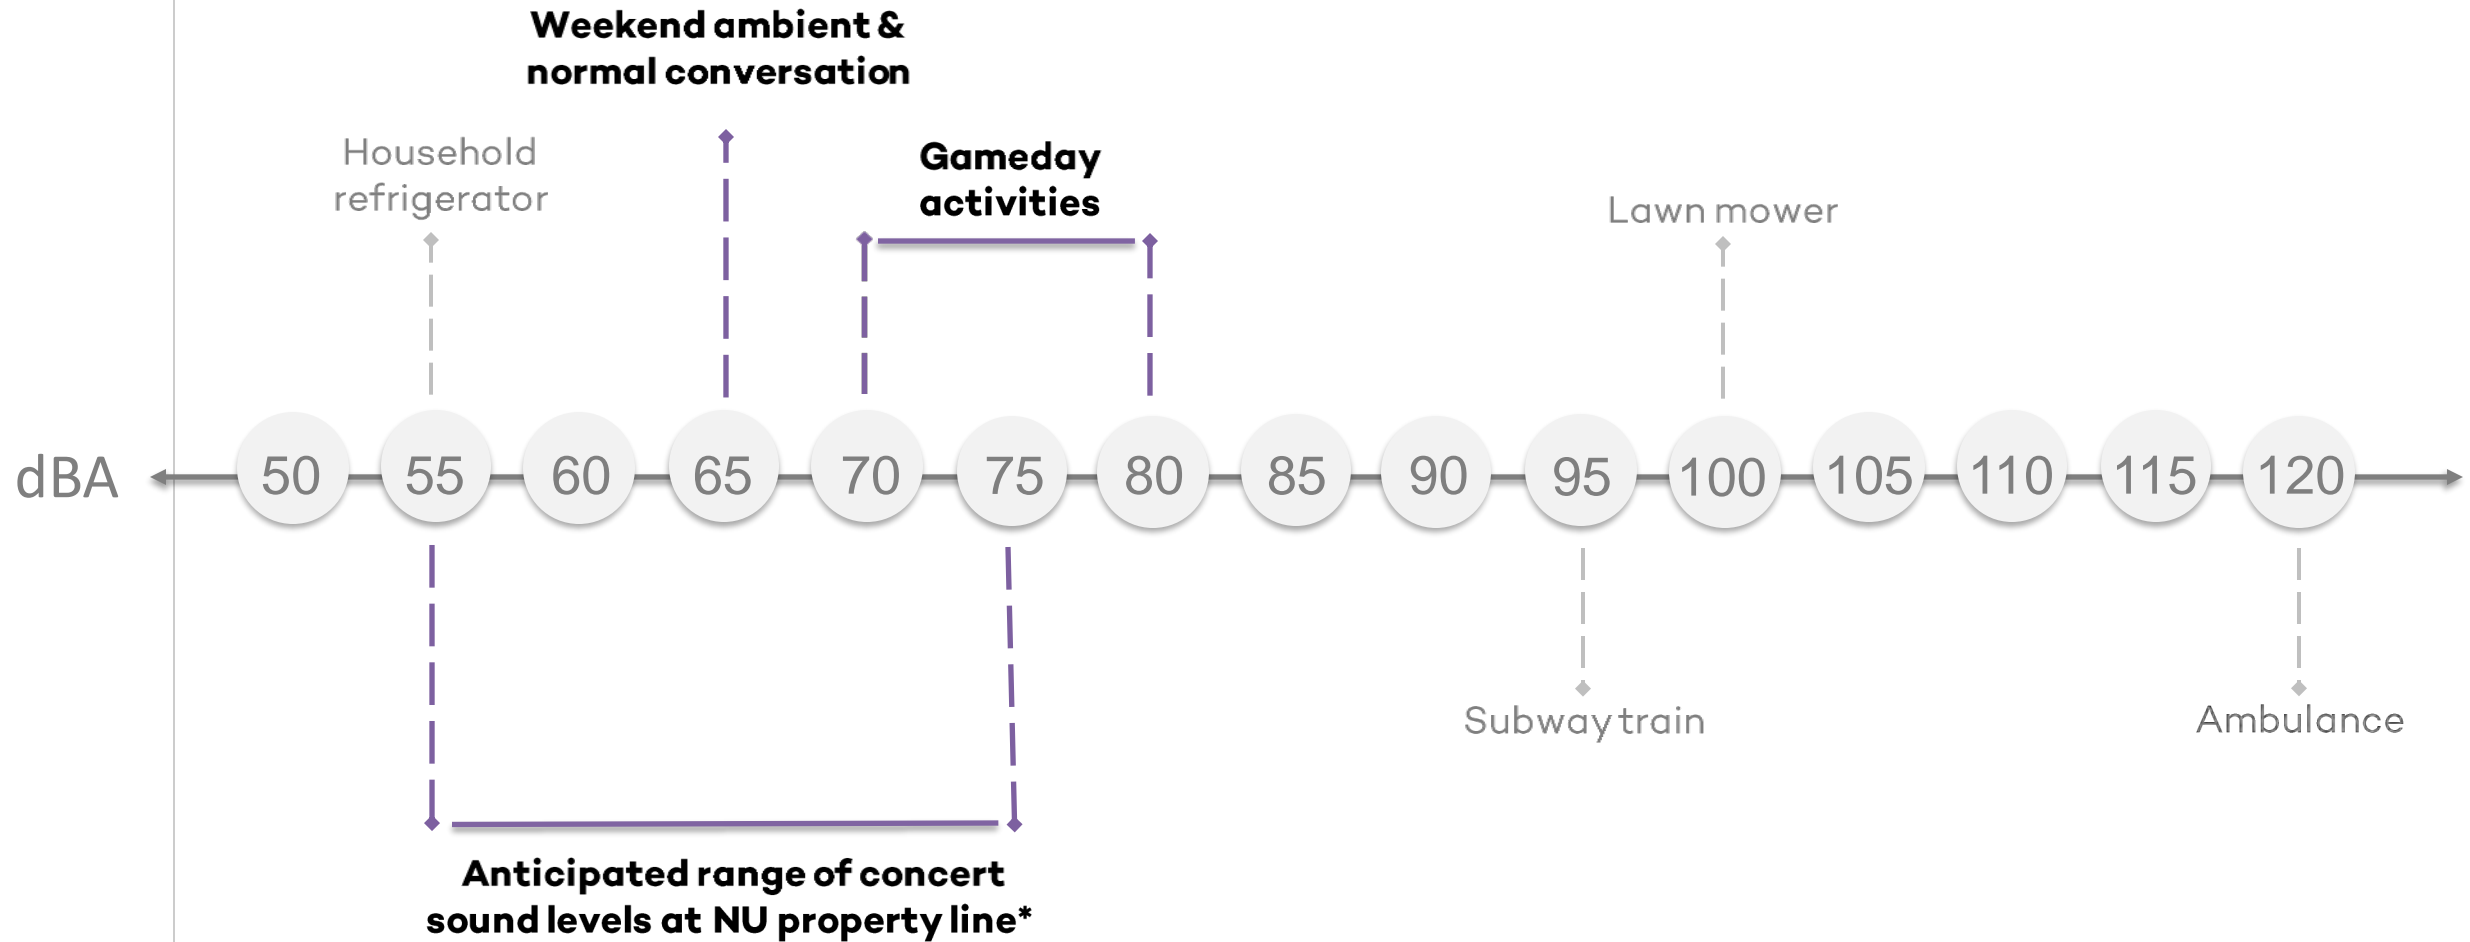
Weekend ambient & normal conversation

Household refrigerator

Gameday activities

Lawn mower

dBA

50 55 60 65 70 75 80 85 90 95 100 105 110 115 120

Subway train

Ambulance

Anticipated range of concert sound levels at NU property line*